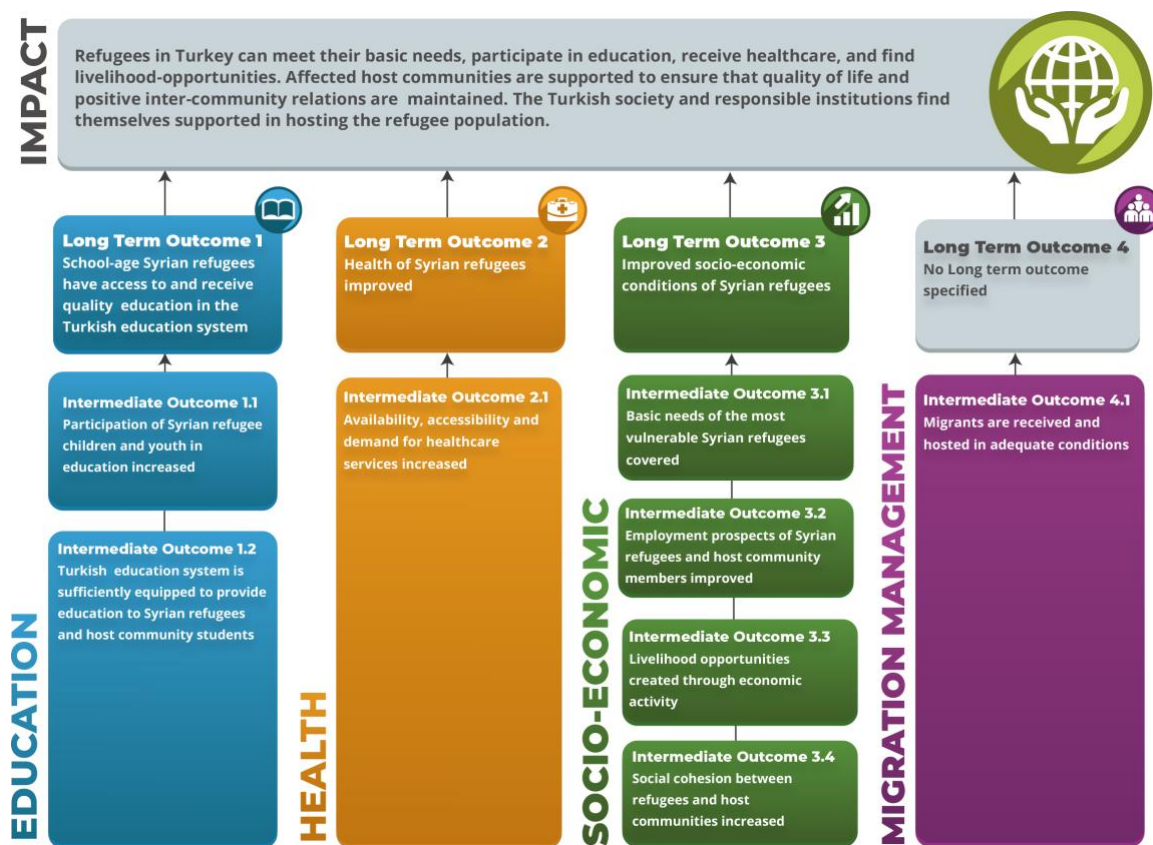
IMPACT

Refugees in Turkey can meet their basic needs, participate in education, receive healthcare, and find livelihood-opportunities. Affected host communities are supported to ensure that quality of life and positive inter-community relations are maintained. The Turkish society and responsible institutions find themselves supported in hosting the refugee population.

Long Term Outcome 1
School-age Syrian refugees have access to and receive quality education in the Turkish education system

Intermediate Outcome 1.1
Participation of Syrian refugee children and youth in education increased

Intermediate Outcome 1.2
Turkish education system is sufficiently equipped to provide education to Syrian refugees and host community students

EDUCATION

Long Term Outcome 2
Health of Syrian refugees improved

Intermediate Outcome 2.1
Availability, accessibility and demand for healthcare services increased

HEALTH

Long Term Outcome 3
Improved socio-economic conditions of Syrian refugees

Intermediate Outcome 3.1
Basic needs of the most vulnerable Syrian refugees covered

Intermediate Outcome 3.2
Employment prospects of Syrian refugees and host community members improved

Intermediate Outcome 3.3
Livelihood opportunities created through economic activity

Intermediate Outcome 3.4
Social cohesion between refugees and host communities increased

SOCIO-ECONOMIC

Long Term Outcome 4
No Long term outcome specified

Intermediate Outcome 4.1
Migrants are received and hosted in adequate conditions

MIGRATION MANAGEMENT